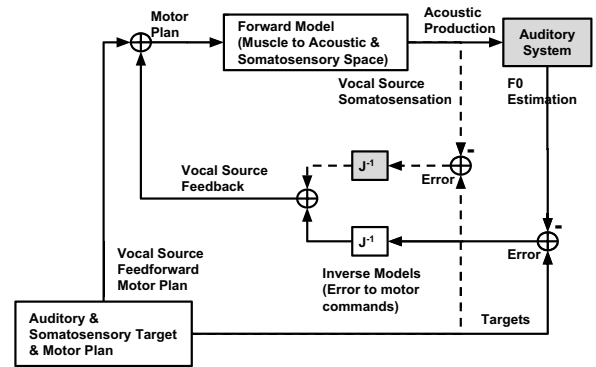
Motor Plan

Forward Model (Muscle to Acoustic & Somatosensory Space)

Acoustic Production

Auditory System

Vocal Source Somatosensation

F0 Estimation

$J^{-1}$

-

Vocal Source Feedback

Error

$J^{-1}$

-

Error

Vocal Source Feedforward Motor Plan

Inverse Models (Error to motor commands)

Auditory & Somatosensory Target & Motor Plan

Targets